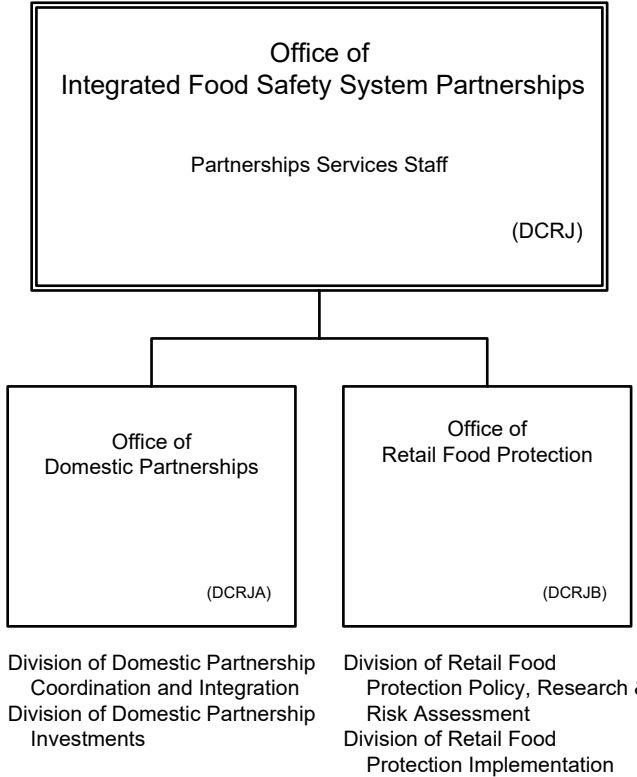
Office of
Integrated Food Safety System Partnerships

Partnerships Services Staff

(DCRJ)

Office of
Domestic Partnerships

(DCRJA)

Office of
Retail Food Protection

(DCRJB)

Division of Domestic Partnership Coordination and Integration
Division of Domestic Partnership Investments

Division of Retail Food Protection Policy, Research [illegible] Risk Assessment
Division of Retail Food Protection Implementation